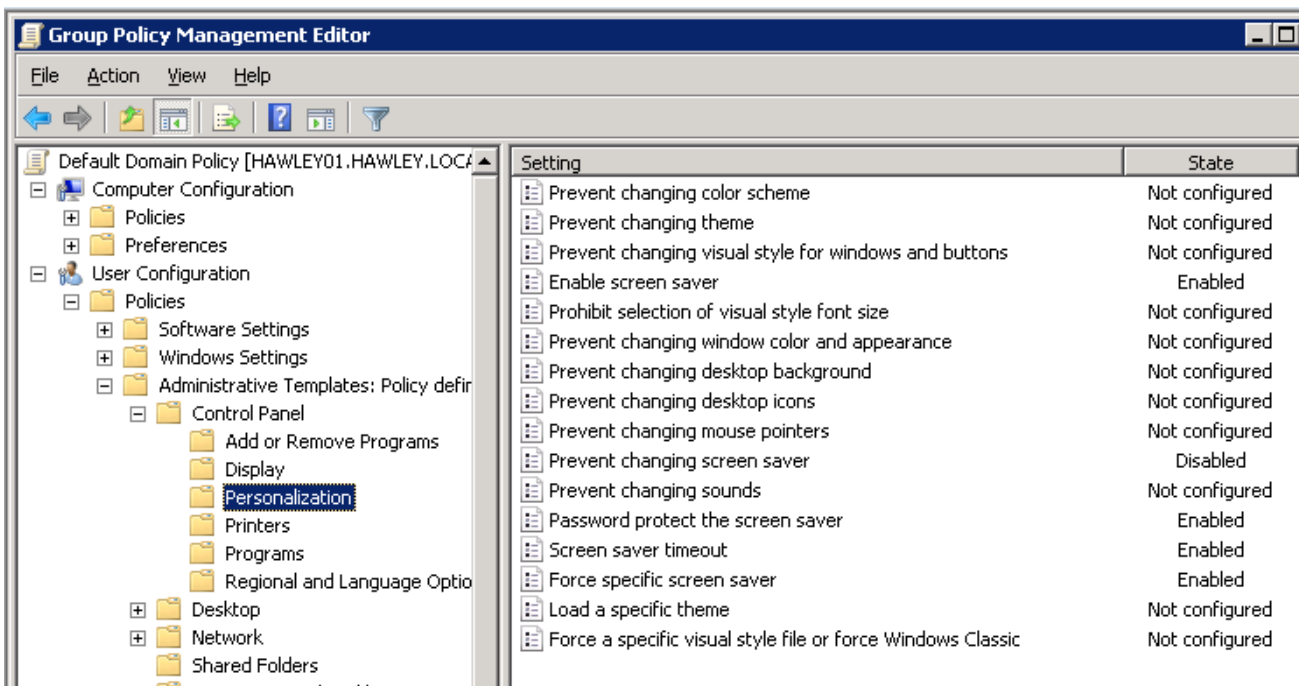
Group Policy Management Editor

File Action View Help

Default Domain Policy [HAWLEY01.HAWLEY.LOCA
Computer Configuration
Policies
Preferences
User Configuration
Policies
Software Settings
Windows Settings
Administrative Templates: Policy defir
Control Panel
Add or Remove Programs
Display
Personalization
Printers
Programs
Regional and Language Optio
Desktop
Network
Shared Folders

| Setting | State |
|---|---|
| Prevent changing color scheme | Not configured |
| Prevent changing theme | Not configured |
| Prevent changing visual style for windows and buttons | Not configured |
| Enable screen saver | Enabled |
| Prohibit selection of visual style font size | Not configured |
| Prevent changing window color and appearance | Not configured |
| Prevent changing desktop background | Not configured |
| Prevent changing desktop icons | Not configured |
| Prevent changing mouse pointers | Not configured |
| Prevent changing screen saver | Disabled |
| Prevent changing sounds | Not configured |
| Password protect the screen saver | Enabled |
| Screen saver timeout | Enabled |
| Force specific screen saver | Enabled |
| Load a specific theme | Not configured |
| Force a specific visual style file or force Windows Classic | Not configured |